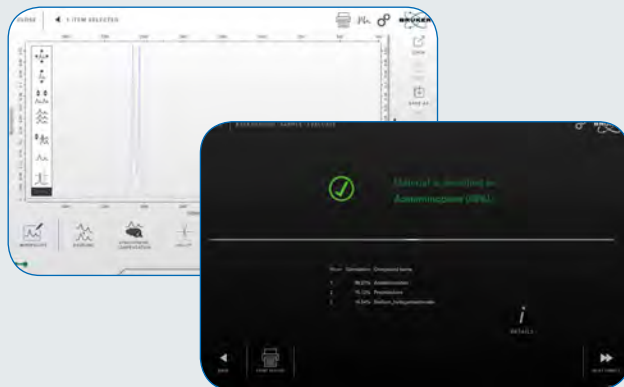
CLOSE
1 ITEM SELECTED
BRUKER
OPEN
SAVE AS
MANIPULATE
OVERLAY
STRUCTURAL
COMPARISON
Material is identified as Acetaminophen (APAP)
Rank
Correlation
Compound Name
1.
98.22%
Acetaminophen
2.
75.13%
Phenacetine
3.
74.54%
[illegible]
DETAILS
BACK
NEXT